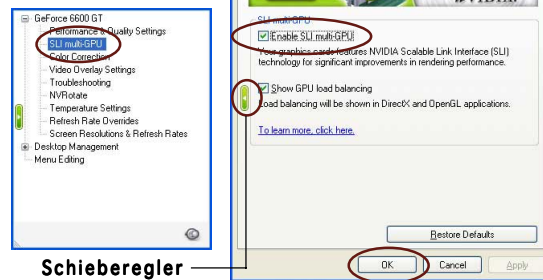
GeForce 6600 GT
Performance & Quality Settings
SLI multi-GPU
Color Correction
Video Overlay Settings
Troubleshooting
NVRotate
Temperature Settings
Refresh Rate Overrides
Screen Resolutions & Refresh Rates
Desktop Management
Menu Editing

SLI multi-GPU
Enable SLI multi-GPU
Your graphics cards features NVIDIA Scalable Link Interface (SLI) technology for significant improvements in rendering performance.

Show GPU load balancing
Load balancing will be shown in DirectX and OpenGL applications.

To learn more, click here.

Restore Defaults

Schieberegler

OK
Cancel
Apply